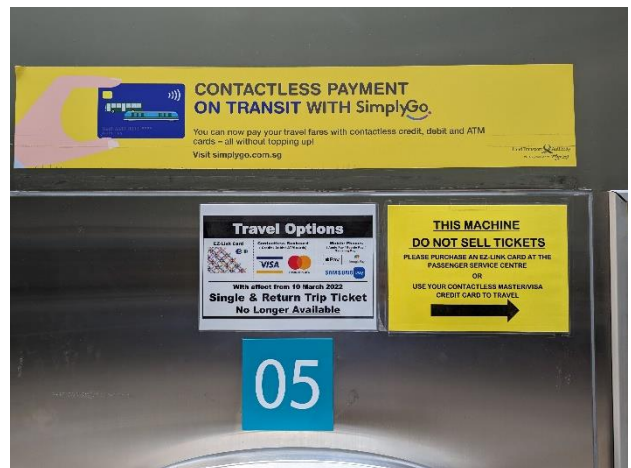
CONTACTLESS PAYMENT ON TRANSIT WITH SimplyGo

You can now pay your travel fares with contactless credit, debit and ATM cards – all without topping up!

Visit simplygo.com.sg

Travel Options

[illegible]

VISA

SAMSUNG

With effect from 10 March 2022

Single & Return Trip Ticket No Longer Available

THIS MACHINE DO NOT SELL TICKETS

PLEASE PURCHASE AN EZ-LINK CARD AT THE PASSENGER SERVICE CENTRE

OR

USE YOUR CONTACTLESS MASTER/VISA CREDIT CARD TO TRAVEL

05